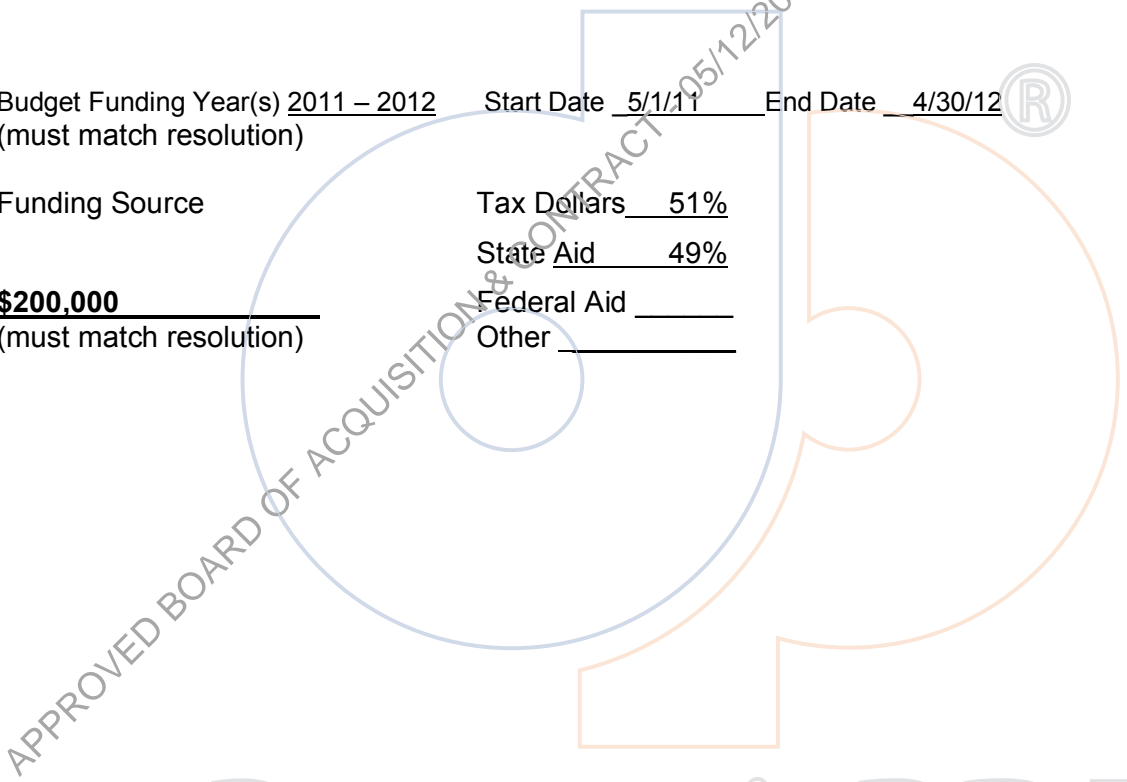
Budget Funding Year(s) 2011 – 2012 Start Date 5/1/11 End Date 4/30/12
(must match resolution)

Funding Source

Tax Dollars 51%

State Aid 49%

**$200,000**
(must match resolution)

Federal Aid ______

Other ___________

APPROVED BOARD OF ACQUISITION & CONTRACT 05/12/2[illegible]